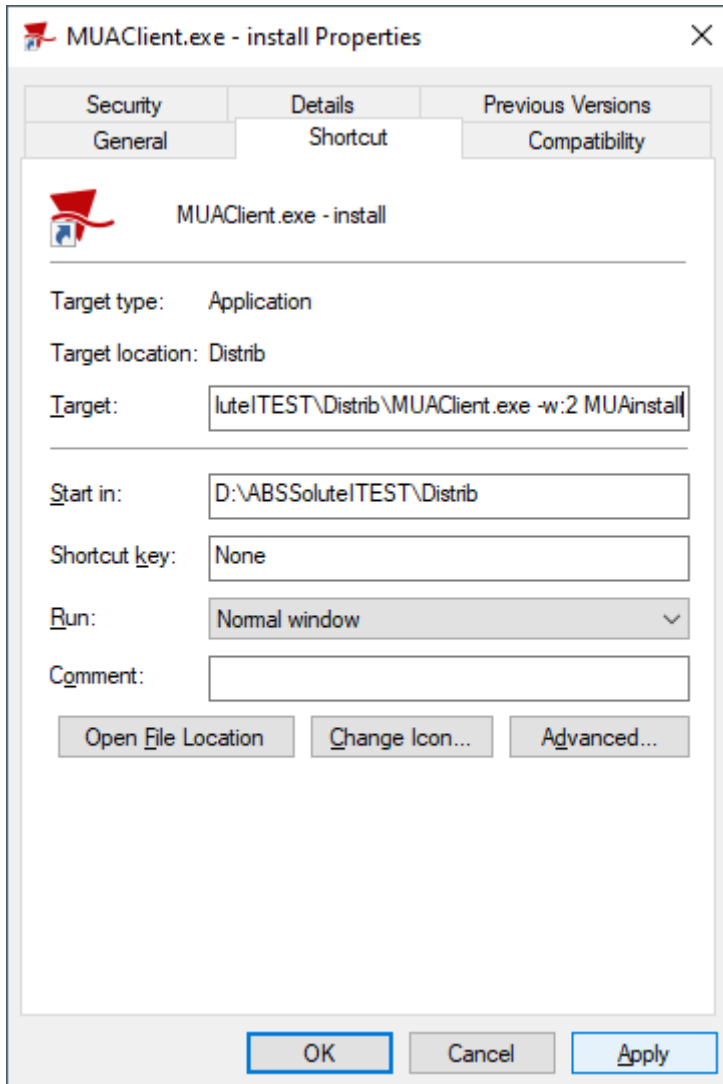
MUAClient.exe - install Properties

Security
Details
Previous Versions
General
Shortcut
Compatibility

MUAClient.exe - install

Target type: Application

Target location: Distrib

Target: luteITEST\Distrib\MUAClient.exe -w:2 MUAinstall

Start in: D:\ABSSoluteITEST\Distrib

Shortcut key: None

Run: Normal window

Comment:

Open File Location
Change Icon...
Advanced...

OK
Cancel
Apply